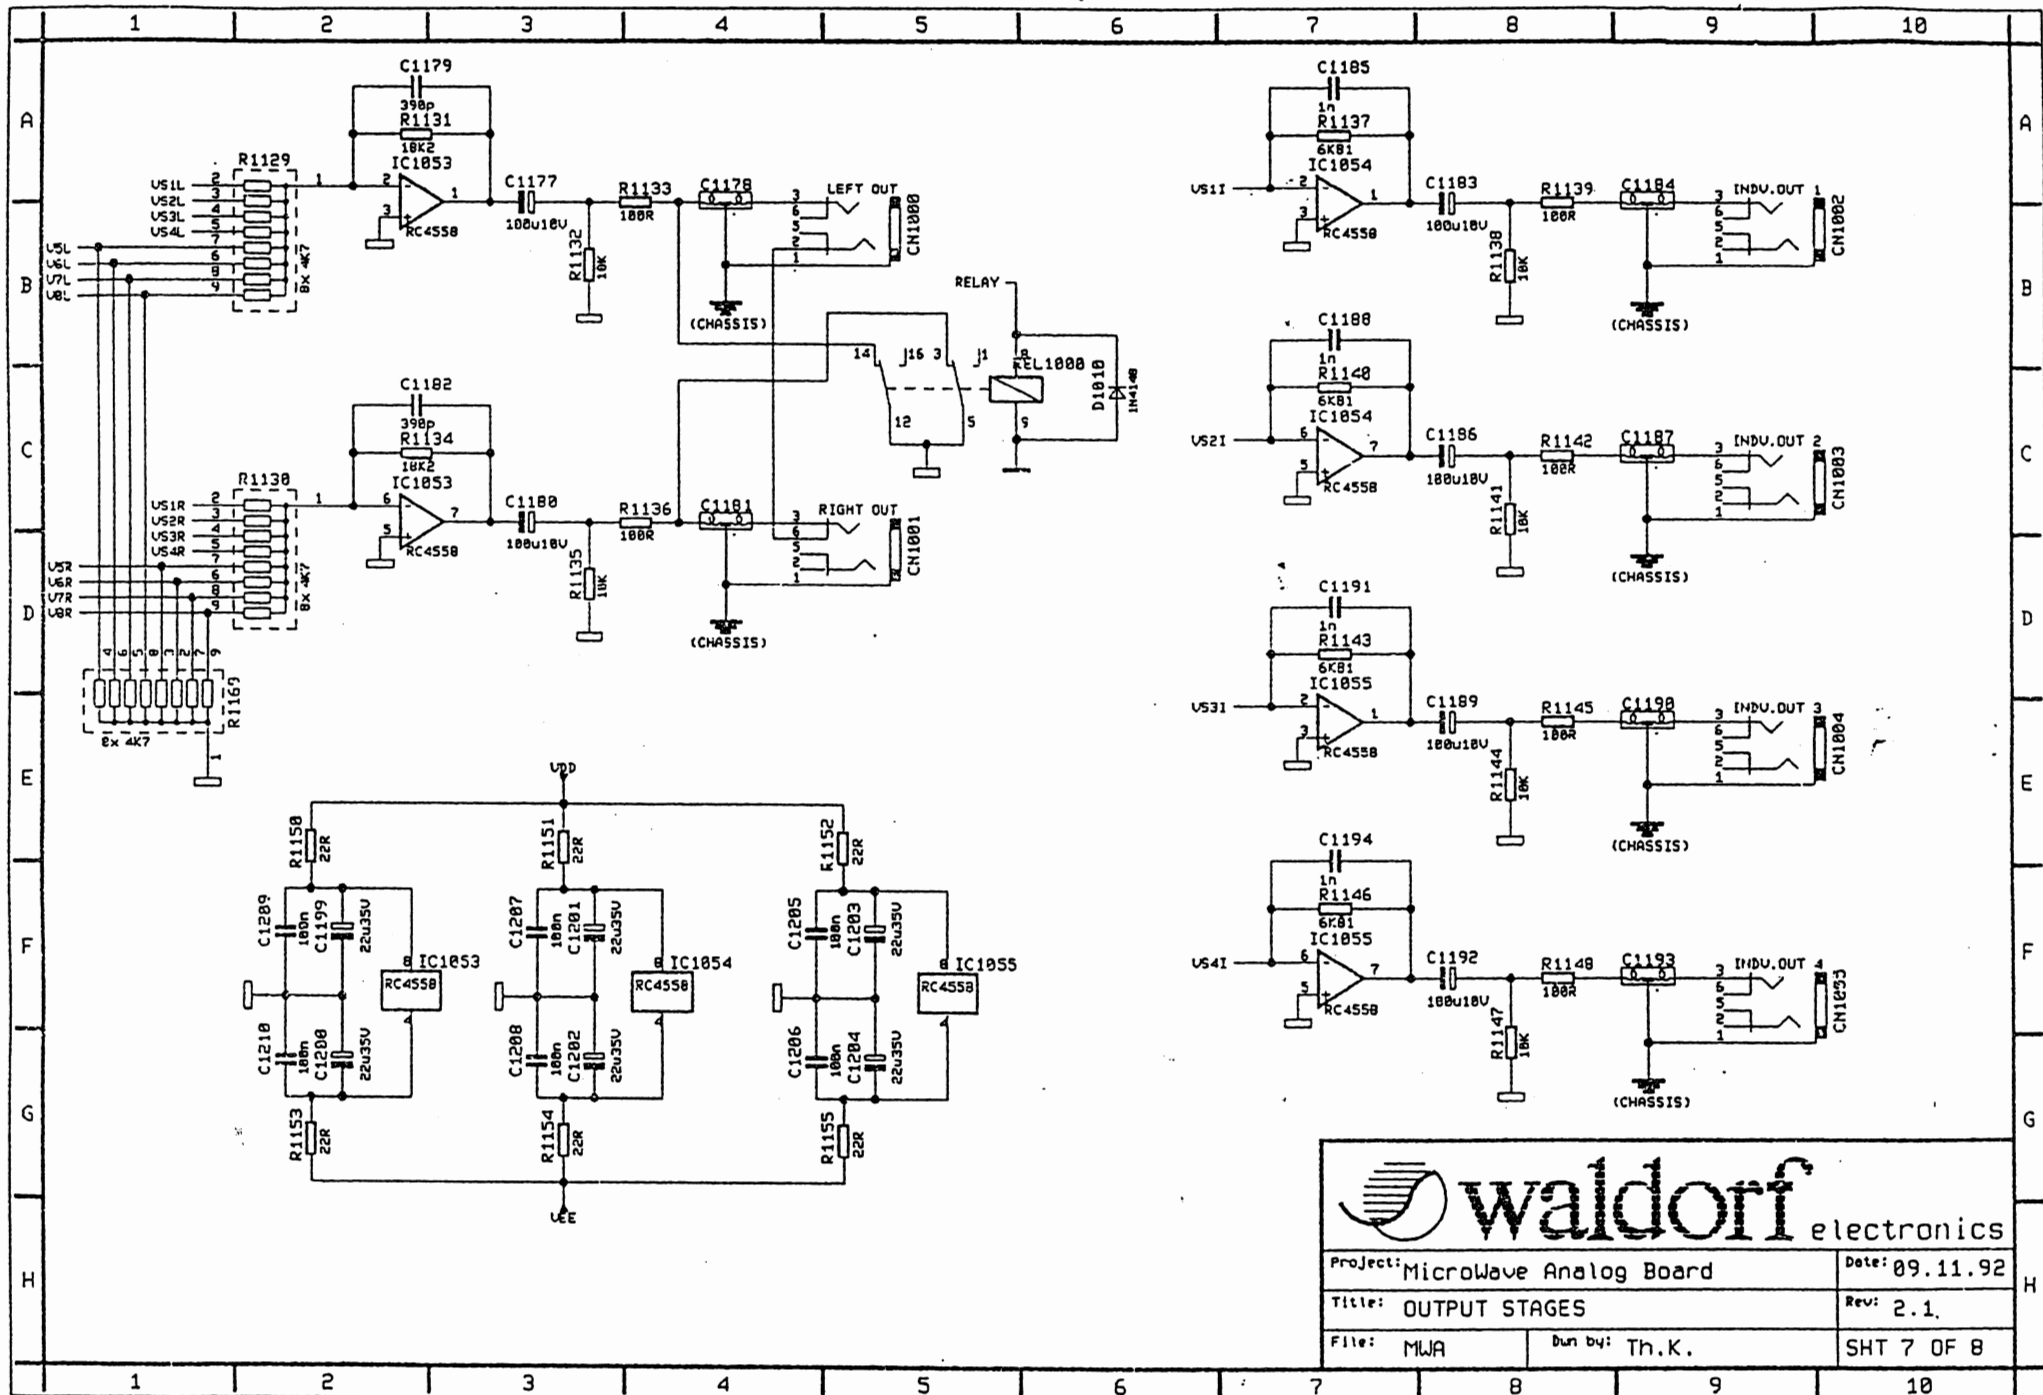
1 2 3 4 5 6 7 8 9 10

A B C D E F G H

C1179
390p
R1131
18K2
IC1053
R1129
VS1L
VS2L
VS3L
VS4L
V5L
V6L
V7L
V8L
8x 4K7
RC4558
C1177
100u16V
R1133
100R
C1178
LEFT OUT
CN1000
R1132
10K
(CHASSIS)

C1182
390p
R1134
18K2
IC1053
R1130
VS1R
VS2R
VS3R
VS4R
V5R
V6R
V7R
V8R
8x 4K7
RC4558
C1180
100u16V
R1136
100R
C1181
RIGHT OUT
CN1001
R1135
10K
(CHASSIS)

R1169
8x 4K7

RELAY
J16
J1
REL1000
D1010
1N4148

C1185
1n
R1137
6K81
IC1054
VS1I
RC4558
C1183
100u16V
R1139
100R
C1184
INDV.OUT 1
CN1002
R1138
10K
(CHASSIS)

C1188
1n
R1140
6K81
IC1054
VS2I
RC4558
C1186
100u16V
R1142
100R
C1187
INDV.OUT 2
CN1003
R1141
10K
(CHASSIS)

C1191
1n
R1143
6K81
IC1055
VS3I
RC4558
C1189
100u16V
R1145
100R
C1190
INDV.OUT 3
CN1004
R1144
10K
(CHASSIS)

C1194
1n
R1146
6K81
IC1055
VS4I
RC4558
C1192
100u16V
R1148
100R
C1193
INDV.OUT 4
CN1055
R1147
10K
(CHASSIS)

VDD
R1150 22R
R1151 22R
R1152 22R
C1209 100n
C1199 22u35V
C1207 100n
C1201 22u35V
C1205 100n
C1203 22u35V
IC1053 RC4558
IC1054 RC4558
IC1055 RC4558
C1210 100n
C1200 22u35V
C1208 100n
C1202 22u35V
C1206 100n
C1204 22u35V
R1153 22R
R1154 22R
R1155 22R
VEE

waldorf electronics

| Project: MicroWave Analog Board | | Date: 09.11.92 |
|---|---|---|
| Title: OUTPUT STAGES | | Rev: 2.1. |
| File: MWA | Dwn by: Th.K. | SHT 7 OF 8 |